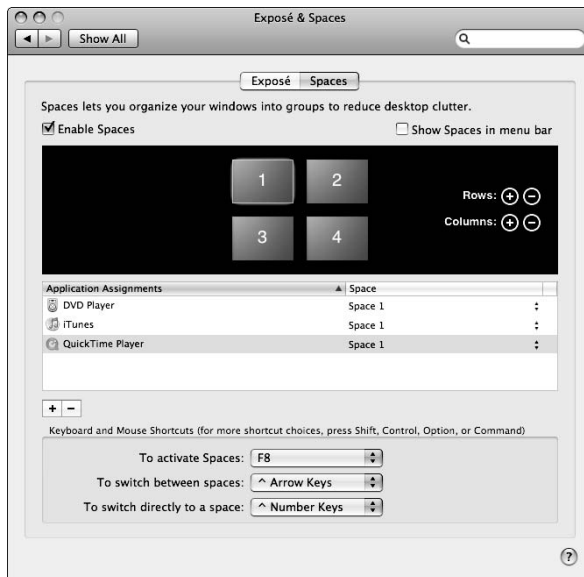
Exposé & Spaces

Show All

Exposé Spaces

Spaces lets you organize your windows into groups to reduce desktop clutter.

Enable Spaces

Show Spaces in menu bar

1 2

3 4

Rows:

Columns:

| Application Assignments | Space |
|---|---|
| DVD Player | Space 1 |
| iTunes | Space 1 |
| QuickTime Player | Space 1 |

+ −

Keyboard and Mouse Shortcuts (for more shortcut choices, press Shift, Control, Option, or Command)

To activate Spaces: F8

To switch between spaces: ^ Arrow Keys

To switch directly to a space: ^ Number Keys

?